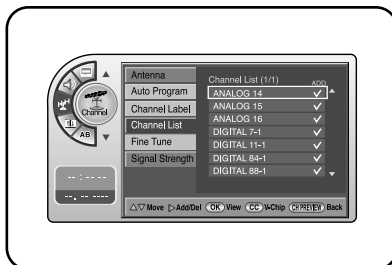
Channel

AB

-- : -- --

--, -- ----

Antenna
Auto Program
Channel Label
Channel List
Fine Tune
Signal Strength

Channel List (1/1)
ADD

| | |
|---|---|
| ANALOG 14 | ✓ |
| ANALOG 15 | ✓ |
| ANALOG 16 | ✓ |
| DIGITAL 7-1 | ✓ |
| DIGITAL 11-1 | ✓ |
| DIGITAL 84-1 | ✓ |
| DIGITAL 88-1 | ✓ |

△▽ Move ▷ Add/Del (OK) View (CC) V-Chip (CH PREVIEW) Back